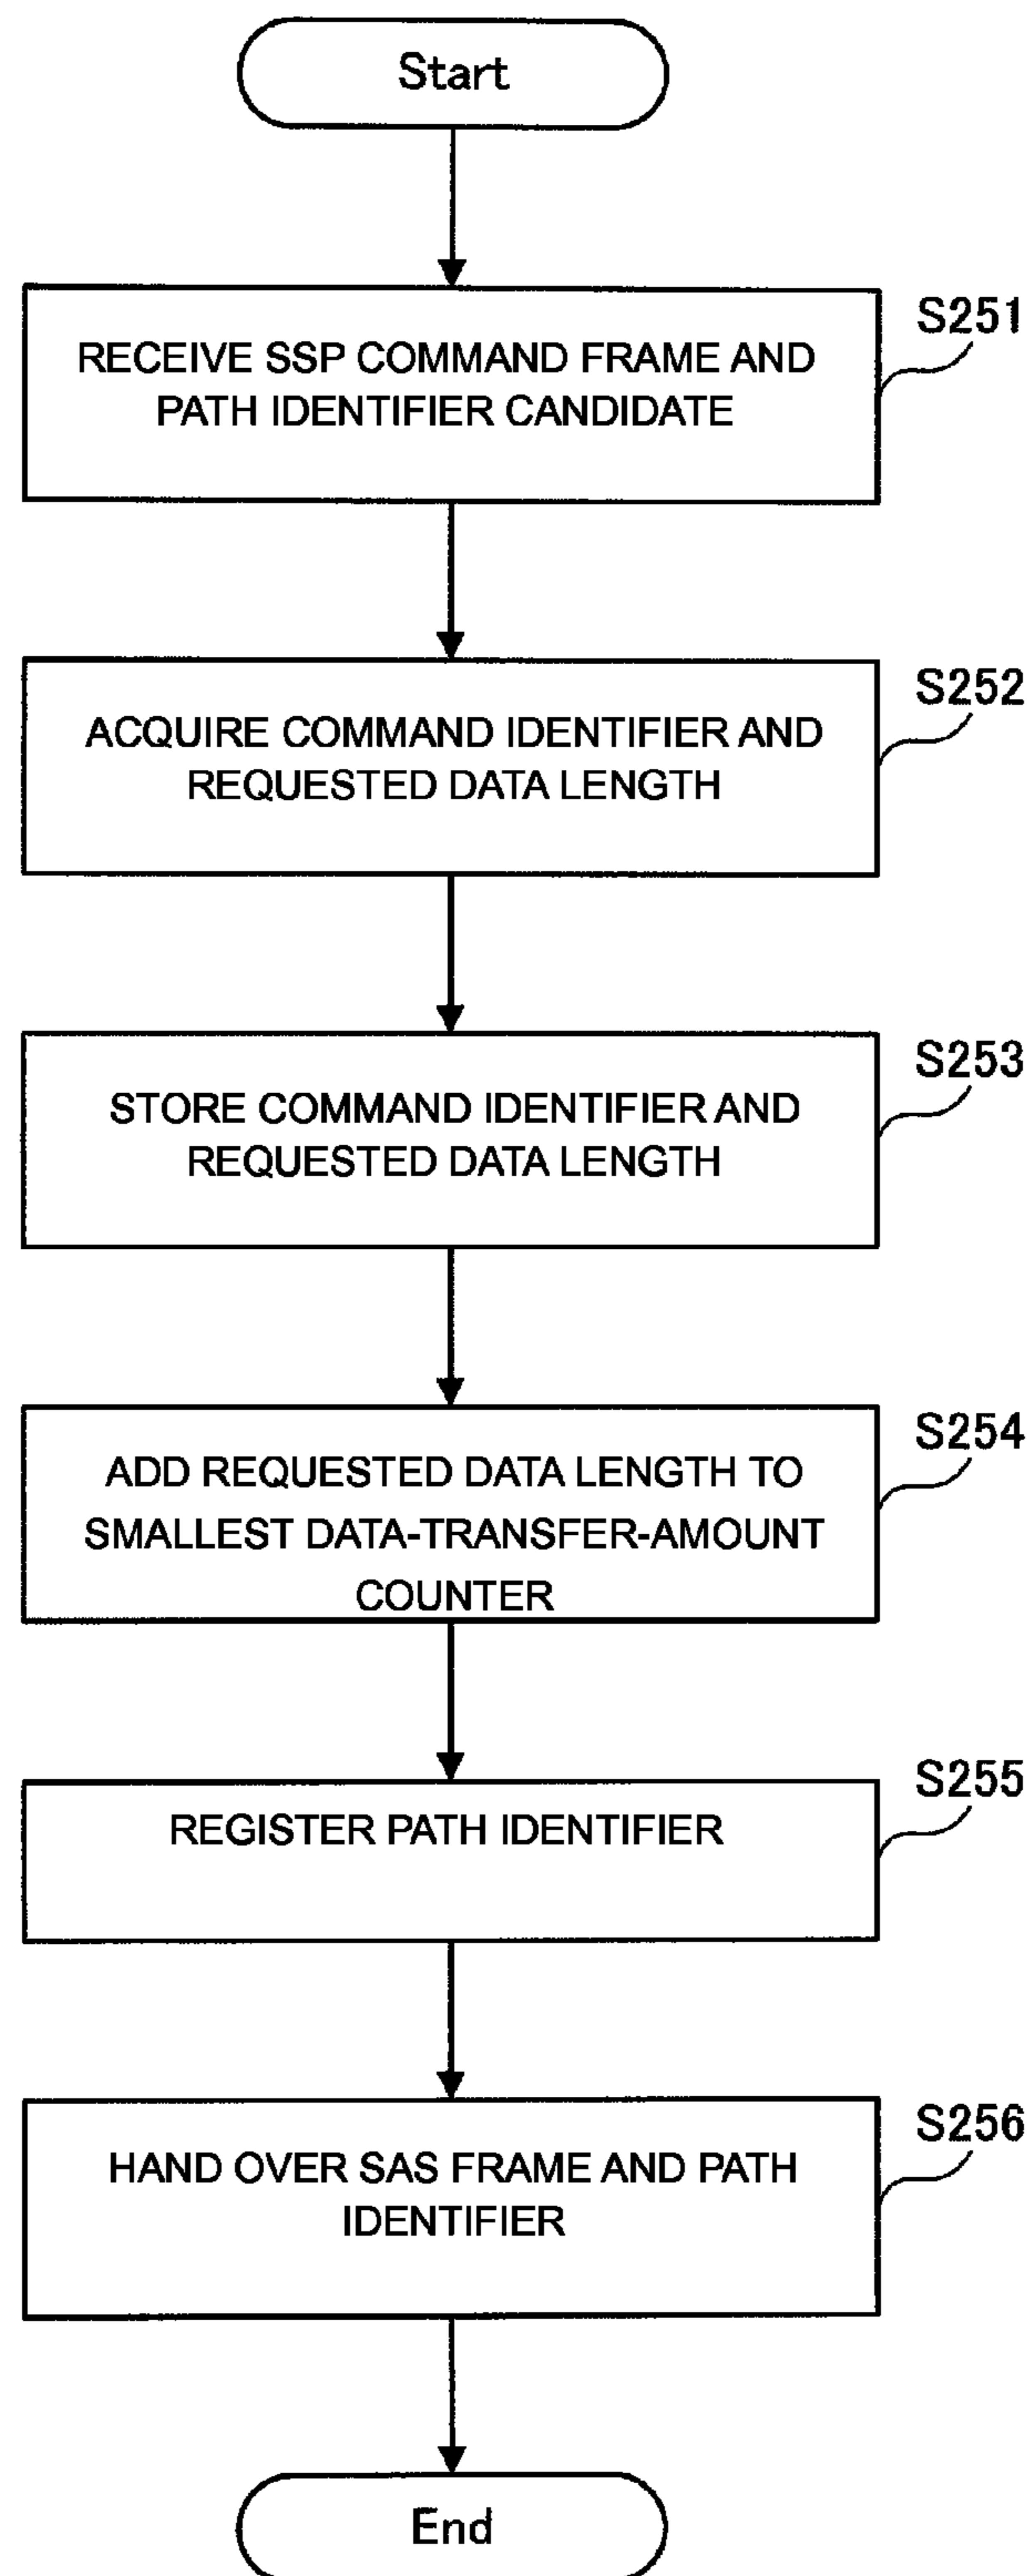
Start

S251
RECEIVE SSP COMMAND FRAME AND PATH IDENTIFIER CANDIDATE

S252
ACQUIRE COMMAND IDENTIFIER AND REQUESTED DATA LENGTH

S253
STORE COMMAND IDENTIFIER AND REQUESTED DATA LENGTH

S254
ADD REQUESTED DATA LENGTH TO SMALLEST DATA-TRANSFER-AMOUNT COUNTER

S255
REGISTER PATH IDENTIFIER

S256
HAND OVER SAS FRAME AND PATH IDENTIFIER

End